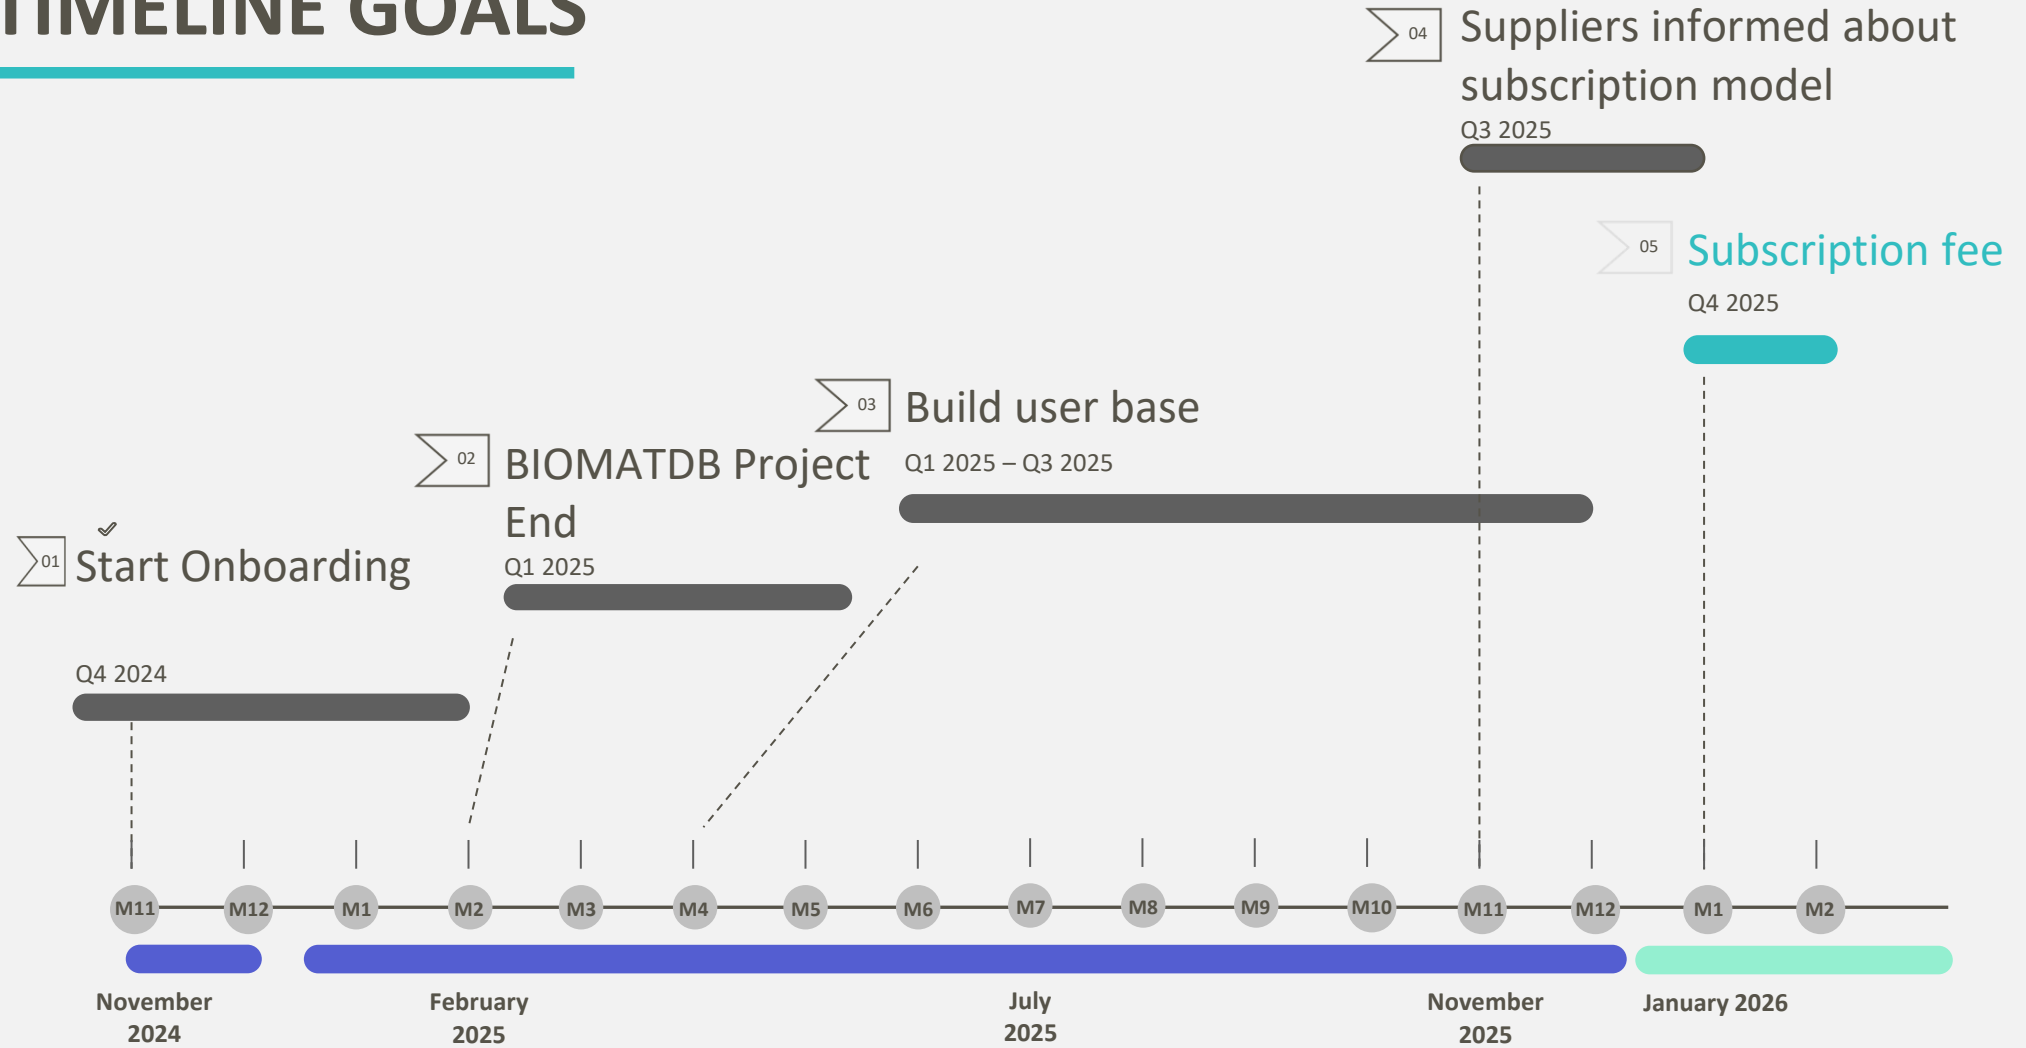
TIMELINE GOALS

04 Suppliers informed about subscription model
Q3 2025

05 Subscription fee
Q4 2025

03 Build user base
Q1 2025 – Q3 2025

02 BIOMATDB Project End
Q1 2025

01 Start Onboarding
Q4 2024

M11 M12 M1 M2 M3 M4 M5 M6 M7 M8 M9 M10 M11 M12 M1 M2

November 2024
February 2025
July 2025
November 2025
January 2026